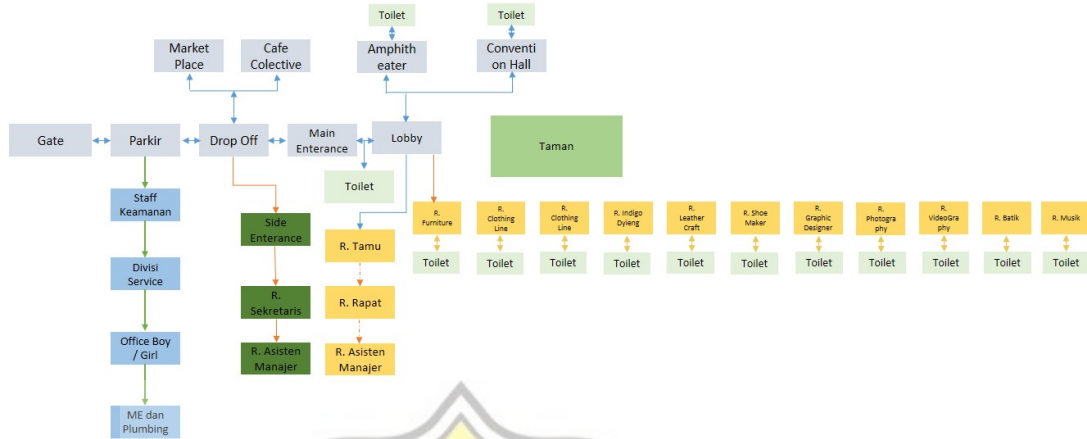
Toilet

Toilet

Market Place

Cafe Colective

Amphitheater

Convention Hall

Gate

Parkir

Drop Off

Main Enterance

Lobby

Taman

Toilet

Staff Keamanan

Side Enterance

R. Tamu

R. Furniture

R. Clothing Line

R. Clothing Line

R. Indigo Dyieng

R. Leather Craft

R. Shoe Maker

R. Graphic Designer

R. Photography

R. VideoGraphy

R. Batik

R. Musik

Toilet

Toilet

Toilet

Toilet

Toilet

Toilet

Toilet

Toilet

Toilet

Toilet

Toilet

Divisi Service

R. Sekretaris

R. Rapat

Office Boy / Girl

R. Asisten Manajer

R. Asisten Manajer

ME dan Plumbing